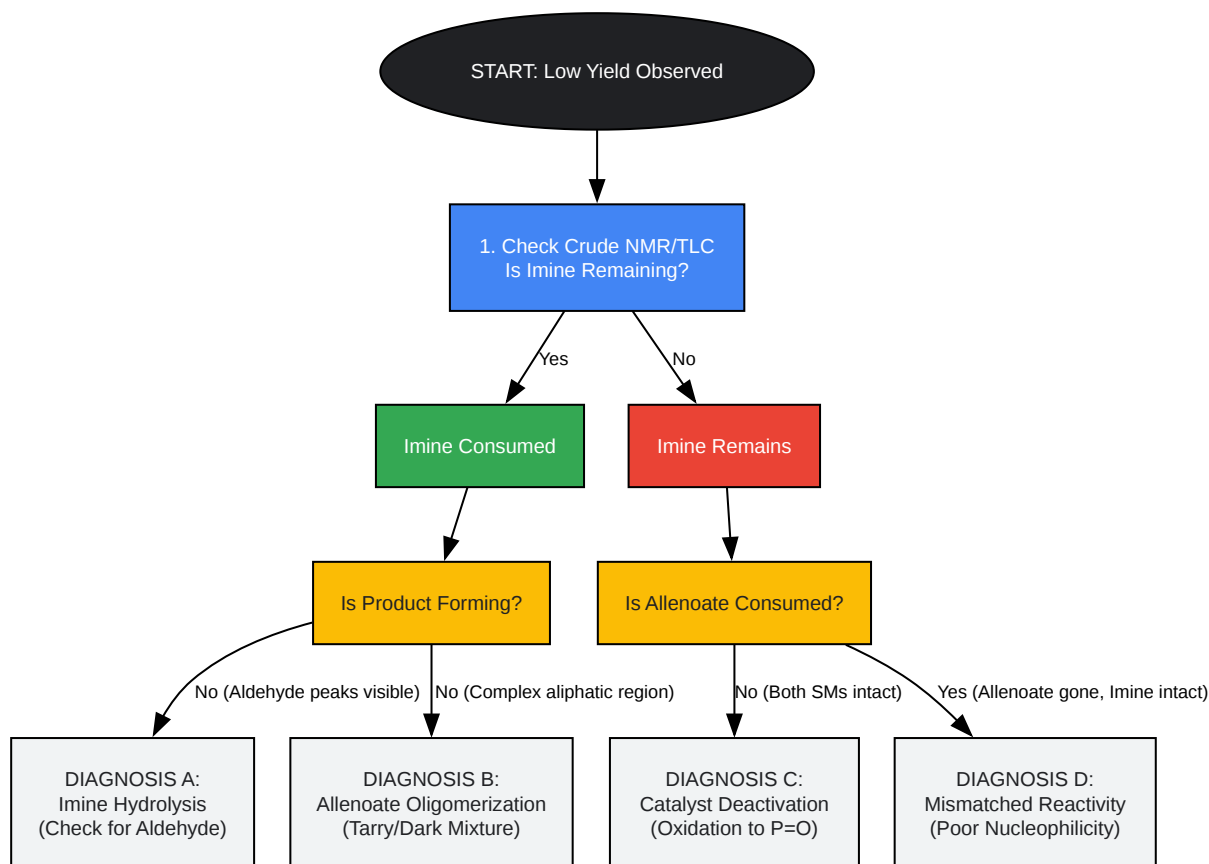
START: Low Yield Observed

1. Check Crude NMR/TLC
Is Imine Remaining?

Yes

No

Imine Consumed

Imine Remains

Is Product Forming?

Is Allenoate Consumed?

No (Aldehyde peaks visible)

No (Complex aliphatic region)

No (Both SMs intact)

Yes (Allenoate gone, Imine intact)

DIAGNOSIS A:
Imine Hydrolysis
(Check for Aldehyde)

DIAGNOSIS B:
Allenoate Oligomerization
(Tarry/Dark Mixture)

DIAGNOSIS C:
Catalyst Deactivation
(Oxidation to P=O)

DIAGNOSIS D:
Mismatched Reactivity
(Poor Nucleophilicity)